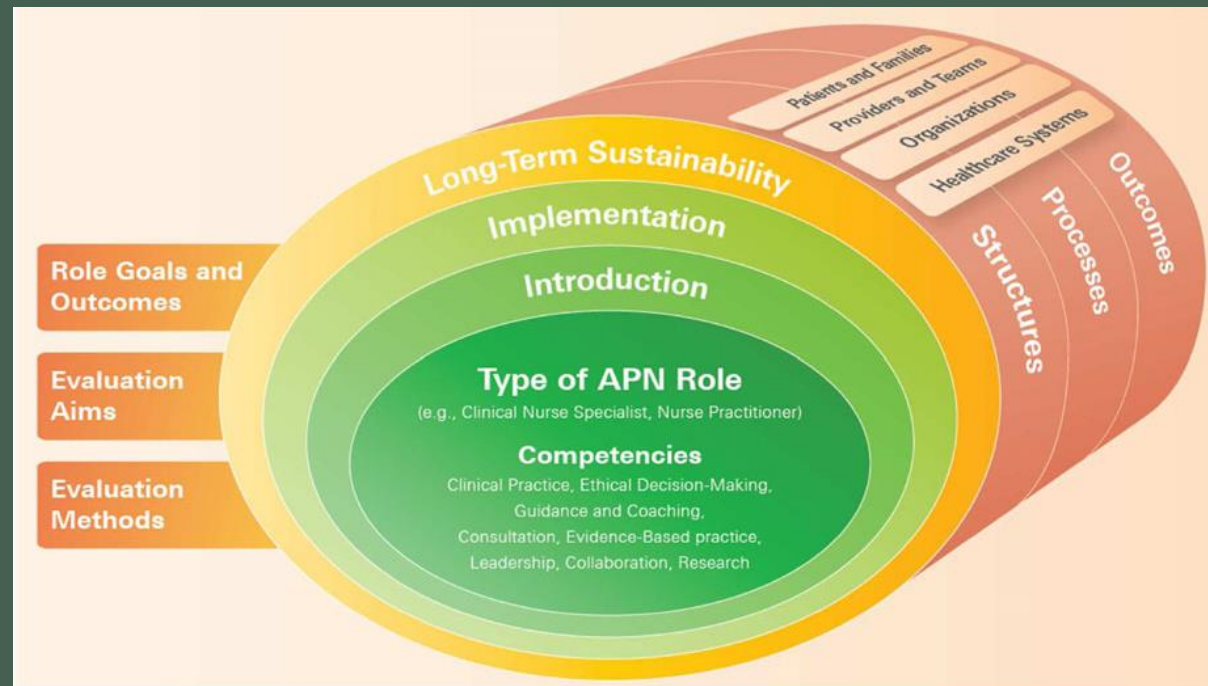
Role Goals and Outcomes

Evaluation Aims

Evaluation Methods

Long-Term Sustainability

Implementation

Introduction

Type of APN Role

(e.g., Clinical Nurse Specialist, Nurse Practitioner)

Competencies

Clinical Practice, Ethical Decision-Making, Guidance and Coaching, Consultation, Evidence-Based practice, Leadership, Collaboration, Research

Patients and Families

Providers and Teams

Organizations

Healthcare Systems

Structures

Processes

Outcomes